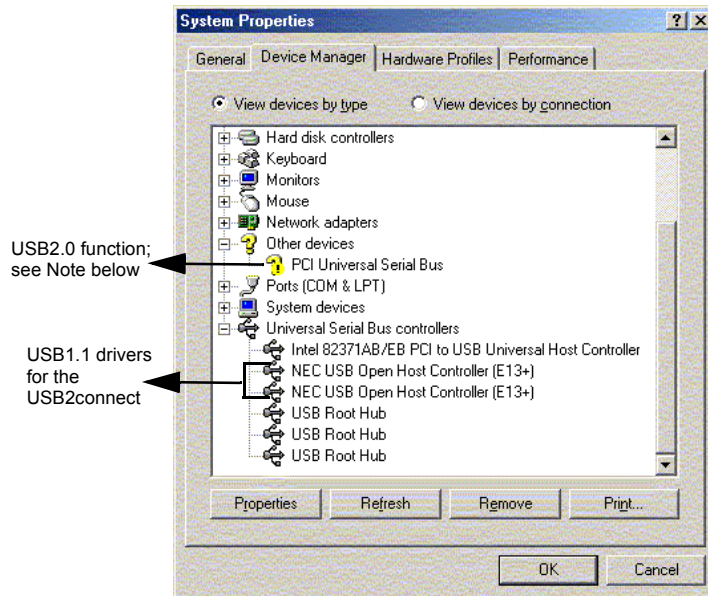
System Properties

?

General | Device Manager | Hardware Profiles | Performance

View devices by type    View devices by connection

Hard disk controllers
Keyboard
Monitors
Mouse
Network adapters
Other devices
PCI Universal Serial Bus
Ports (COM & LPT)
System devices
Universal Serial Bus controllers
Intel 82371AB/EB PCI to USB Universal Host Controller
NEC USB Open Host Controller (E13+)
NEC USB Open Host Controller (E13+)
USB Root Hub
USB Root Hub
USB Root Hub

USB2.0 function; see Note below

USB1.1 drivers for the USB2connect

Properties | Refresh | Remove | Print...

OK | Cancel